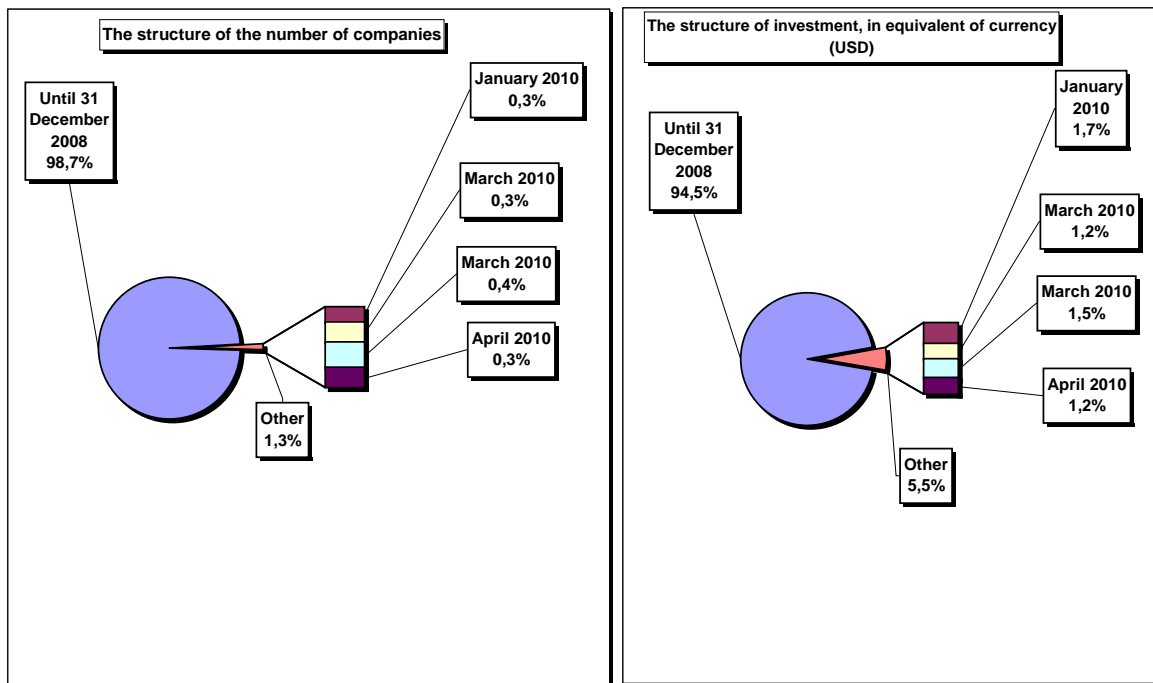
The structure of the number of companies

Until 31 December 2008 98,7%

January 2010 0,3%

March 2010 0,3%

March 2010 0,4%

April 2010 0,3%

Other 1,3%

The structure of investment, in equivalent of currency (USD)

Until 31 December 2008 94,5%

January 2010 1,7%

March 2010 1,2%

March 2010 1,5%

April 2010 1,2%

Other 5,5%